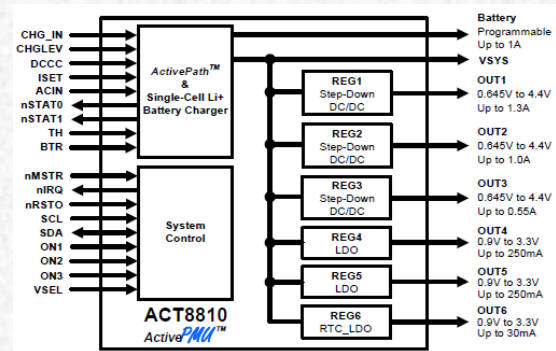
CHG_IN
CHGLEV
DCCC
ISET
ACIN
nSTAT0
nSTAT1
TH
BTR

ActivePath™ & Single-Cell Li+ Battery Charger

Battery
Programmable
Up to 1A

VSYS

nMSTR
nIRQ
nRSTO
SCL
SDA
ON1
ON2
ON3
VSEL

System Control

REG1
Step-Down
DC/DC

OUT1
0.645V to 4.4V
Up to 1.3A

REG2
Step-Down
DC/DC

OUT2
0.645V to 4.4V
Up to 1.0A

REG3
Step-Down
DC/DC

OUT3
0.645V to 4.4V
Up to 0.55A

REG4
LDO

OUT4
0.9V to 3.3V
Up to 250mA

REG5
LDO

OUT5
0.9V to 3.3V
Up to 250mA

REG6
RTC_LDO

OUT6
0.9V to 3.3V
Up to 30mA

ACT8810
ActivePMU™